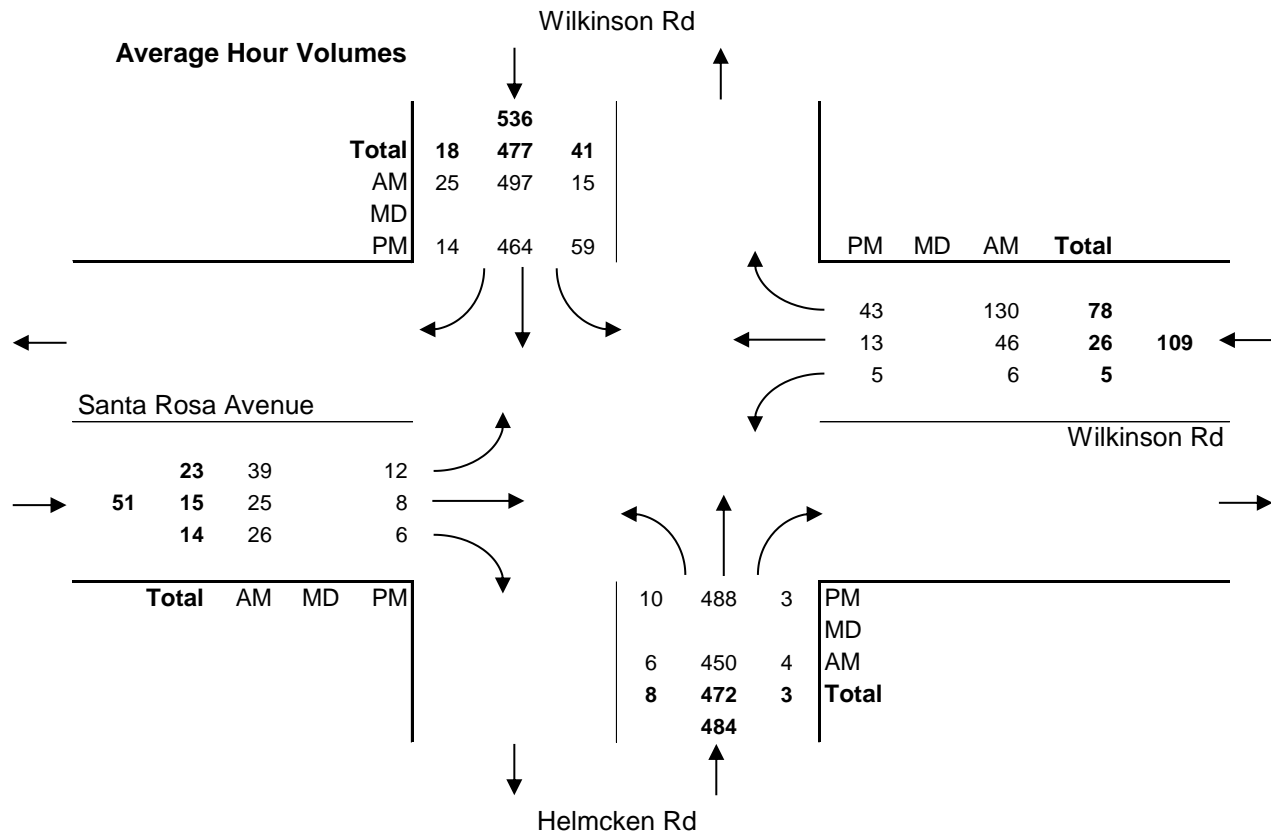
Wilkinson Rd

Average Hour Volumes

| | | | |
|---|---|---|---|
| | | 536 | |
| Total | 18 | 477 | 41 |
| AM | 25 | 497 | 15 |
| MD | | | |
| PM | 14 | 464 | 59 |

| PM | MD | AM | Total | |
|---|---|---|---|---|
| 43 | | 130 | 78 | |
| 13 | | 46 | 26 | 109 |
| 5 | | 6 | 5 | |

Santa Rosa Avenue

Wilkinson Rd

| | | | | |
|---|---|---|---|---|
| | 23 | 39 | | 12 |
| 51 | 15 | 25 | | 8 |
| | 14 | 26 | | 6 |
| | Total | AM | MD | PM |

| | | | |
|---|---|---|---|
| 10 | 488 | 3 | PM |
| | | | MD |
| 6 | 450 | 4 | AM |
| 8 | 472 | 3 | Total |
| | 484 | | |

Helmcken Rd